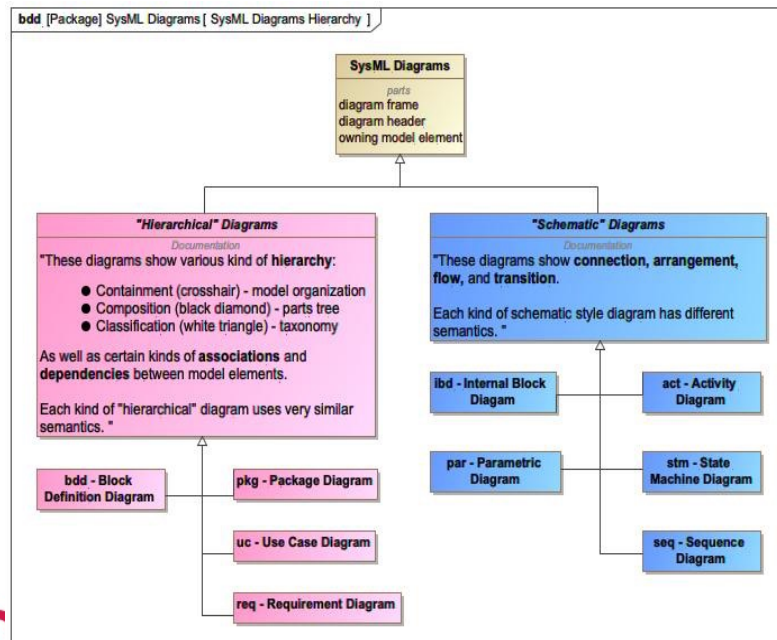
bdd [Package] SysML Diagrams [ SysML Diagrams Hierarchy ]

SysML Diagrams
parts
diagram frame
diagram header
owning model element

"Hierarchical" Diagrams
Documentation
"These diagrams show various kind of hierarchy:

- Containment (crosshair) - model organization
- Composition (black diamond) - parts tree
- Classification (white triangle) - taxonomy

As well as certain kinds of associations and dependencies between model elements.

Each kind of "hierarchical" diagram uses very similar semantics. "

"Schematic" Diagrams
Documentation
"These diagrams show connection, arrangement, flow, and transition.

Each kind of schematic style diagram has different semantics. "

bdd - Block Definition Diagram

pkg - Package Diagram

uc - Use Case Diagram

req - Requirement Diagram

ibd - Internal Block Diagam

act - Activity Diagram

par - Parametric Diagram

stm - State Machine Diagram

seq - Sequence Diagram